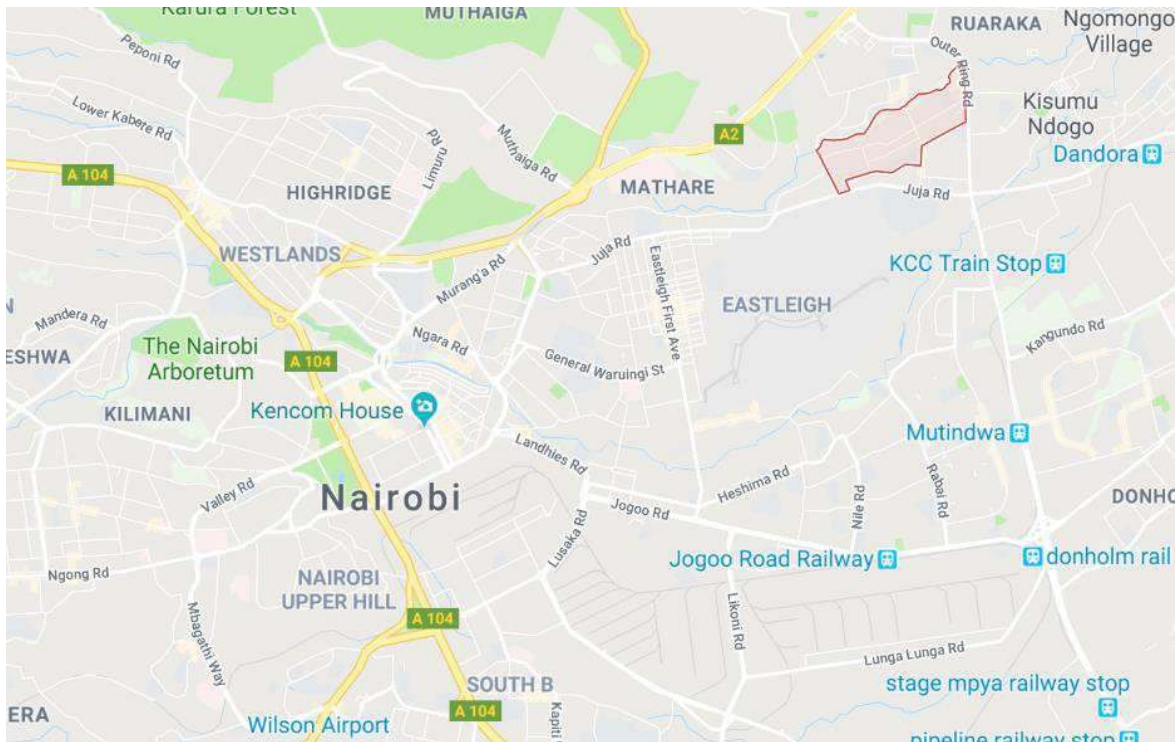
Karura Forest
MUTHAIGA
RUARAKA
Ngomongo Village
Peponi Rd
Outer Ring Rd
Lower Kabete Rd
Kisumu Ndogo
Limuru Rd
Muthaiga Rd
A2
Dandora
A 104
HIGHRIDGE
MATHARE
Juja Rd
WESTLANDS
Juja Rd
Eastleigh First Ave
KCC Train Stop
Murang'a Rd
Mandera Rd
EASTLEIGH
Kangundo Rd
ESHWA
The Nairobi Arboretum
A 104
Ngara Rd
General Waruingi St
KILIMANI
Kencom House
Mutindwa
Landhies Rd
Valley Rd
Heshima Rd
Nile Rd
Rabai Rd
DONHO
Nairobi
Jogoo Rd
Lusaka Rd
Ngong Rd
Jogoo Road Railway
donholm rail
NAIROBI UPPER HILL
Mbagathi Way
A 104
Likoni Rd
Lunga Lunga Rd
SOUTH B
stage mpya railway stop
ERA
Wilson Airport
A 104
Kapiti
pipeline railway stop